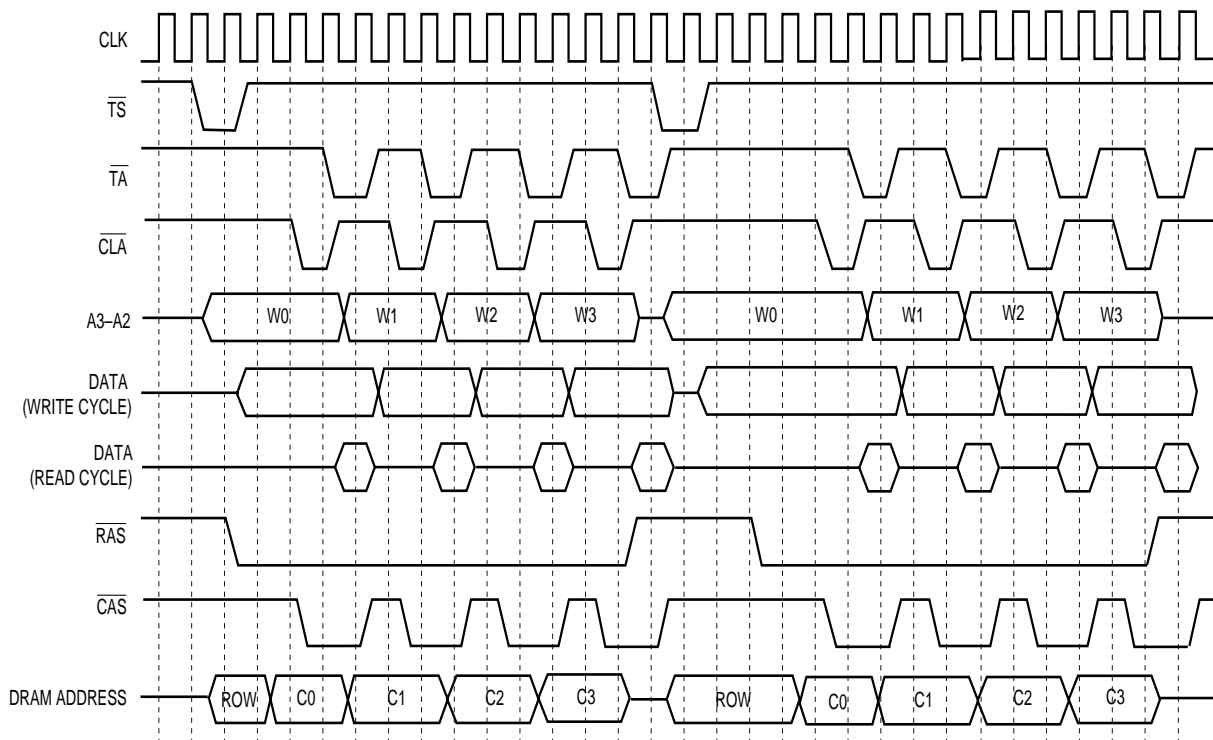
CLK

$\overline{TS}$

$\overline{TA}$

$\overline{CLA}$

A3–A2
W0
W1
W2
W3
W0
W1
W2
W3

DATA (WRITE CYCLE)

DATA (READ CYCLE)

$\overline{RAS}$

$\overline{CAS}$

DRAM ADDRESS
ROW
C0
C1
C2
C3
ROW
C0
C1
C2
C3